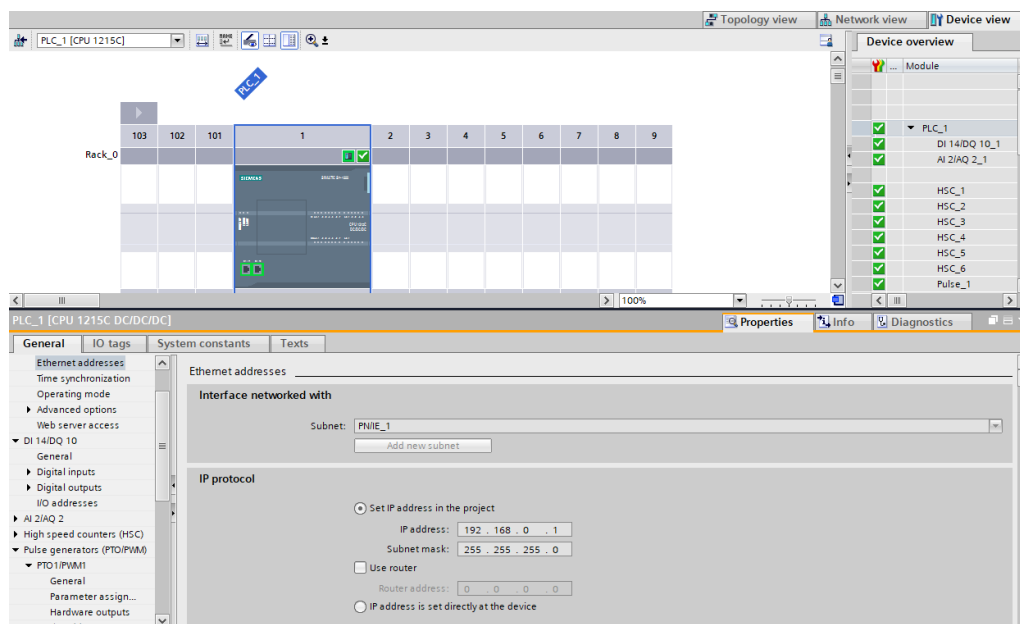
Topology view
Network view
Device view

PLC_1 [CPU 1215C]

Device overview

PLC_1

| 103 | 102 | 101 | 1 | 2 | 3 | 4 | 5 | 6 | 7 | 8 | 9 |
|---|---|---|---|---|---|---|---|---|---|---|---|

Rack_0

SIEMENS

... Module

PLC_1
DI 14/DQ 10_1
AI 2/AQ 2_1
HSC_1
HSC_2
HSC_3
HSC_4
HSC_5
HSC_6
Pulse_1

100%

PLC_1 [CPU 1215C DC/DC/DC]

Properties
Info
Diagnostics

General
IO tags
System constants
Texts

Ethernet addresses
Time synchronization
Operating mode
Advanced options
Web server access
DI 14/DQ 10
General
Digital inputs
Digital outputs
I/O addresses
AI 2/AQ 2
High speed counters (HSC)
Pulse generators (PTO/PWM)
PTO1/PWM1
General
Parameter assign...
Hardware outputs

Ethernet addresses

Interface networked with

Subnet: PN/IE_1
Add new subnet

IP protocol

Set IP address in the project
IP address: 192 . 168 . 0 . 1
Subnet mask: 255 . 255 . 255 . 0
Use router
Router address: 0 . 0 . 0 . 0
IP address is set directly at the device